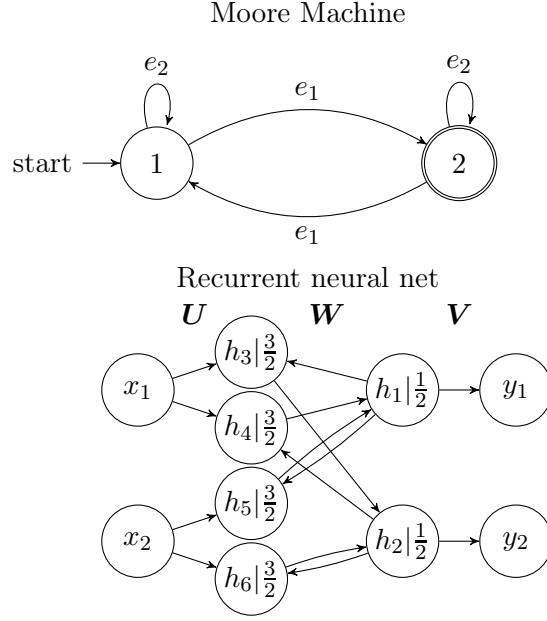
Moore Machine

$e_2$

$e_2$

$e_1$

start

1

2

$e_1$

Recurrent neural net

$\boldsymbol{U}$ $\boldsymbol{W}$ $\boldsymbol{V}$

$h_3|\frac{3}{2}$

$x_1$

$h_1|\frac{1}{2}$

$y_1$

$h_4|\frac{3}{2}$

$h_5|\frac{3}{2}$

$x_2$

$h_2|\frac{1}{2}$

$y_2$

$h_6|\frac{3}{2}$